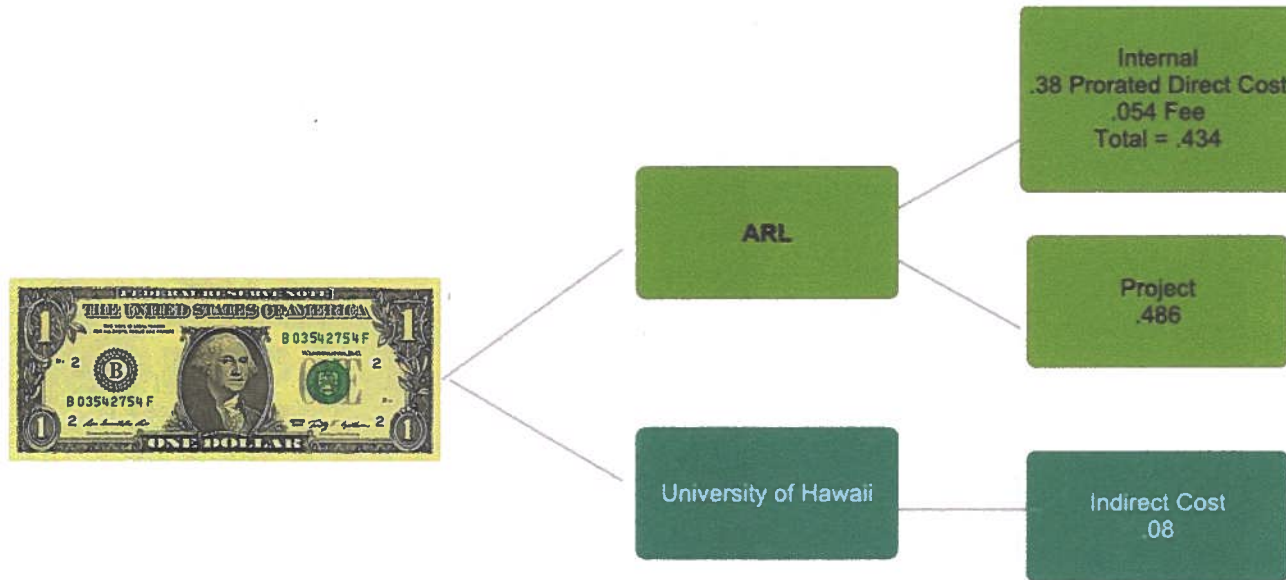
FEDERAL RESERVE NOTE
THE UNITED STATES OF AMERICA
B 03542754 F
B
2
2
B 03542754 F
2
2
1
1
1
1
ONE DOLLAR

ARL

University of Hawaii

Internal
.38 Prorated Direct Cost
.054 Fee
Total = .434

Project
.486

Indirect Cost
.08